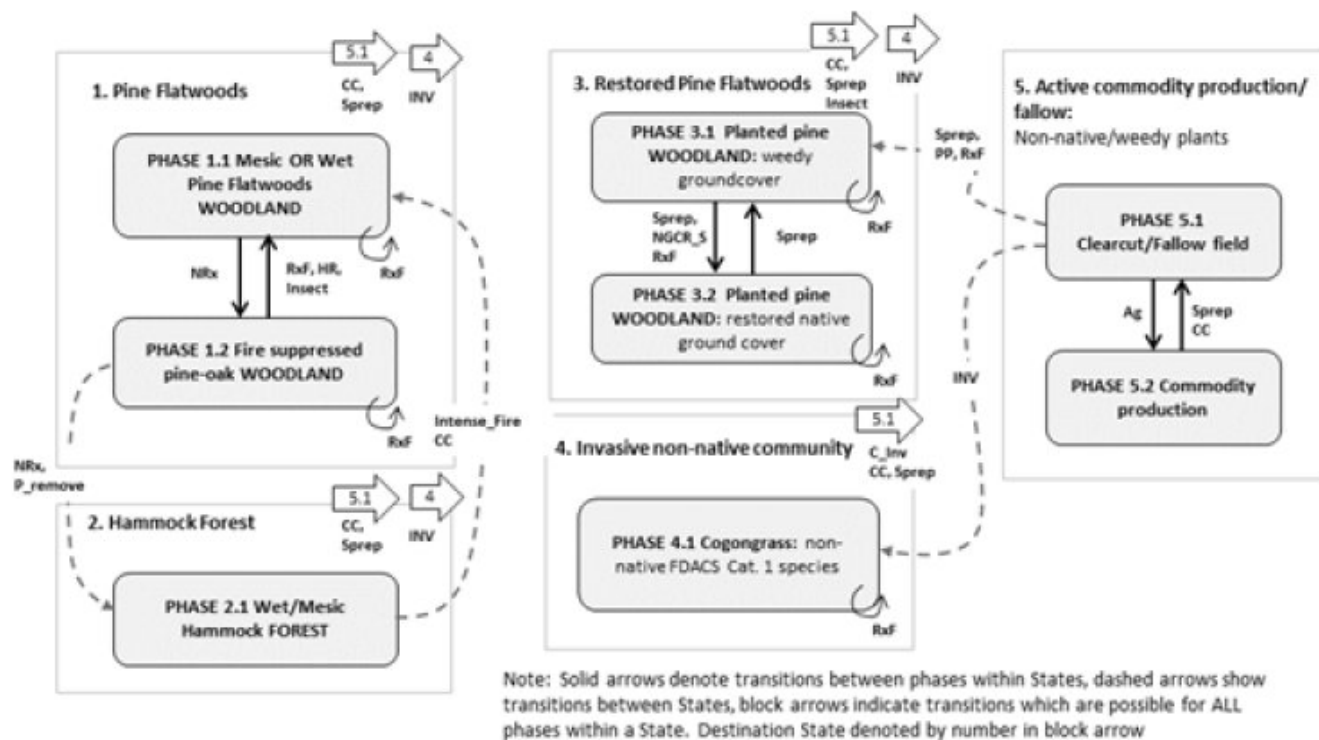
1. Pine Flatwoods

5.1

CC, Sprep

4

INV

PHASE 1.1 Mesic OR Wet Pine Flatwoods WOODLAND

NRx

RxF, HR, Insect

RxF

PHASE 1.2 Fire suppressed pine-oak WOODLAND

RxF

Intense_Fire CC

NRx, P_remove

2. Hammock Forest

5.1

CC, Sprep

4

INV

PHASE 2.1 Wet/Mesic Hammock FOREST

3. Restored Pine Flatwoods

5.1

CC, Sprep Insect

4

INV

PHASE 3.1 Planted pine WOODLAND: weedy groundcover

RxF

Sprep, NGCR_S RxF

Sprep

PHASE 3.2 Planted pine WOODLAND: restored native ground cover

RxF

Sprep, PP, RxF

INV

4. Invasive non-native community

5.1

C_Inv CC, Sprep

PHASE 4.1 Cogongrass: non-native FDACS Cat. 1 species

RxF

5. Active commodity production/ fallow:

Non-native/weedy plants

PHASE 5.1 Clearcut/Fallow field

Ag

Sprep CC

PHASE 5.2 Commodity production

Note: Solid arrows denote transitions between phases within States, dashed arrows show transitions between States, block arrows indicate transitions which are possible for ALL phases within a State. Destination State denoted by number in block arrow